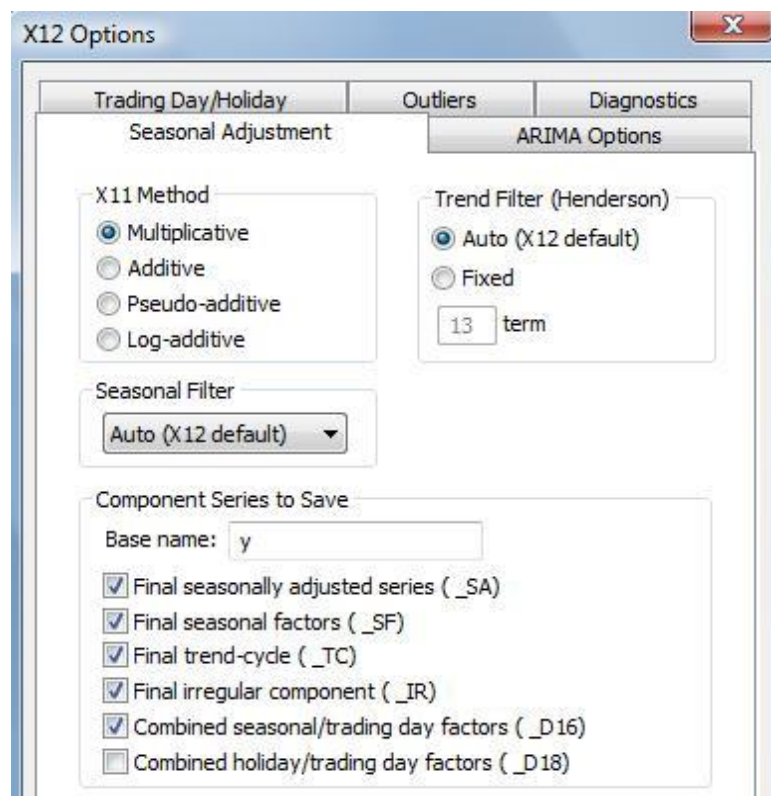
X12 Options

Trading Day/Holiday
Outliers
Diagnostics
Seasonal Adjustment
ARIMA Options

X11 Method
Multiplicative
Additive
Pseudo-additive
Log-additive

Trend Filter (Henderson)
Auto (X12 default)
Fixed
13 term

Seasonal Filter
Auto (X12 default)

Component Series to Save
Base name: y
Final seasonally adjusted series ( _SA)
Final seasonal factors ( _SF)
Final trend-cycle ( _TC)
Final irregular component ( _IR)
Combined seasonal/trading day factors ( _D16)
Combined holiday/trading day factors ( _D18)